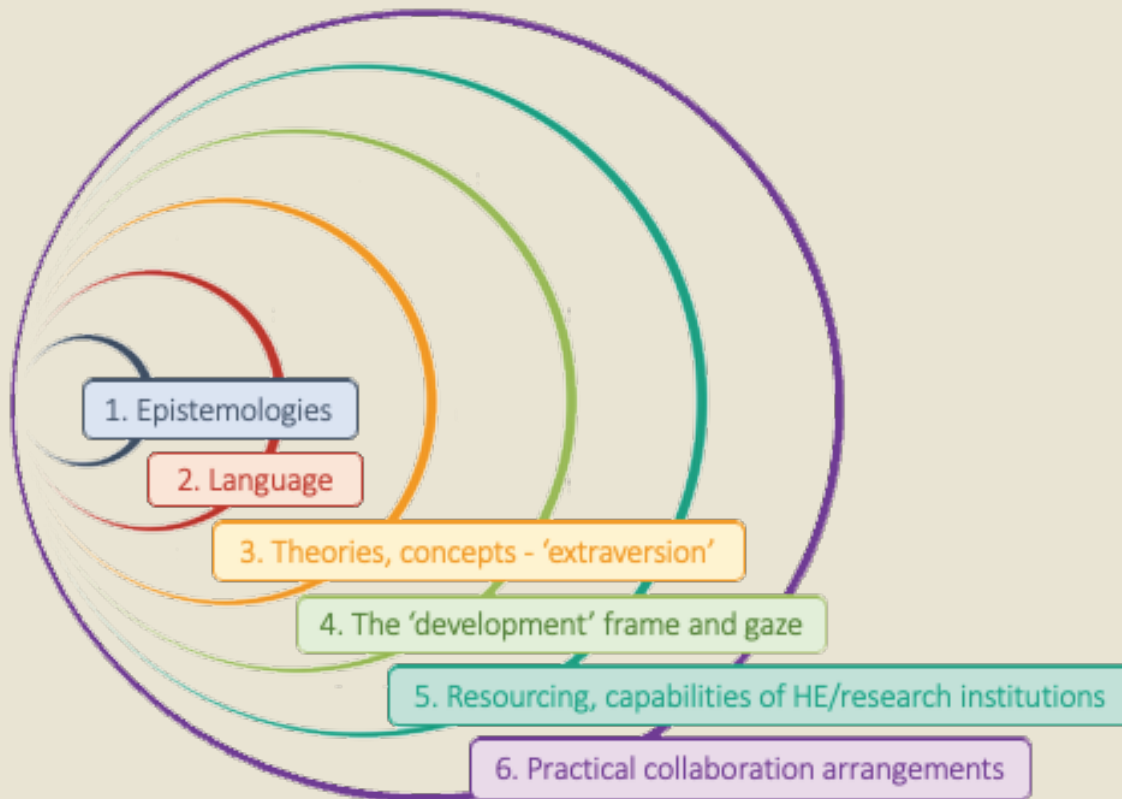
1. Epistemologies

2. Language

3. Theories, concepts - 'extraversion'

4. The 'development' frame and gaze

5. Resourcing, capabilities of HE/research institutions

6. Practical collaboration arrangements